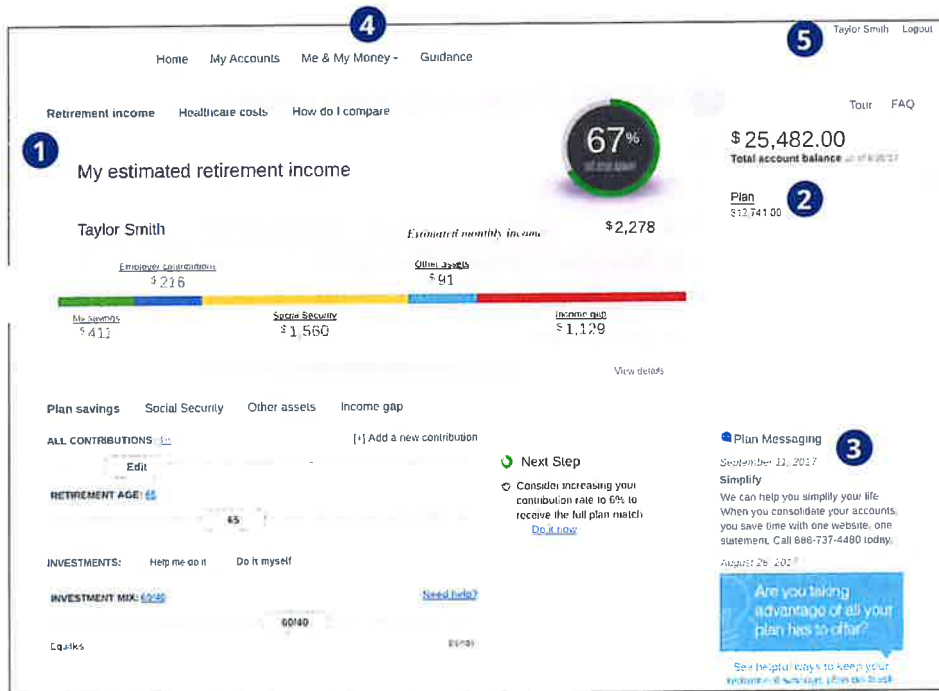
4

5 Taylor Smith Logout

Home My Accounts Me & My Money Guidance

Retirement income Healthcare costs How do I compare

Tour FAQ

1

My estimated retirement income

67%

$25,482.00
Total account balance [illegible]

Plan
$12,741.00

2

Taylor Smith

Estimated monthly income $2,278

Employer contributions
$216

Other assets
$91

My savings
$411

Social Security
$1,560

Income gap
$1,129

View details

Plan savings Social Security Other assets Income gap

ALL CONTRIBUTIONS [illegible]

[+] Add a new contribution

Edit

RETIREMENT AGE: 65

65

INVESTMENTS: Help me do it Do it myself

INVESTMENT MIX: 60/40

Need help?

60/40

Equities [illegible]

Next Step

Consider increasing your contribution rate to 6% to receive the full plan match
Do it now

Plan Messaging

3

September 11, 2017

Simplify

We can help you simplify your life. When you consolidate your accounts, you save time with one website, one statement. Call 866-737-4480 today.

August 26, 2017

Are you taking advantage of all your plan has to offer?

See helpful ways to keep your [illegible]